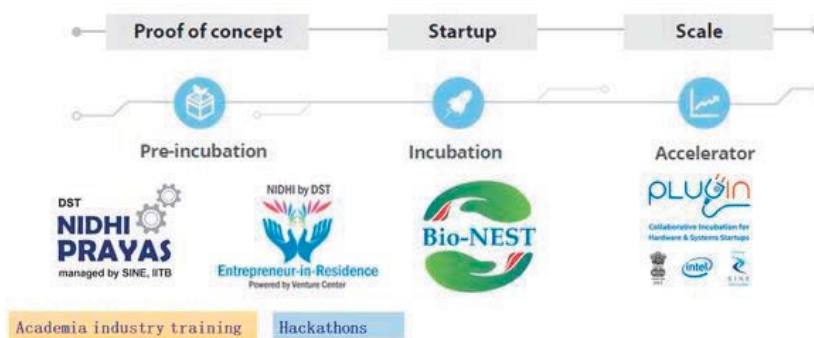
Proof of concept

Startup

Scale

Pre-incubation

Incubation

Accelerator

DST NIDHI PRAYAS managed by SINE, IITB

NIDHI by DST Entrepreneur-in-Residence Powered by Venture Center

Bio-NEST

PLUGIN Collaborative Incubation for Hardware & Systems Startups

intel

Academia industry training

Hackathons